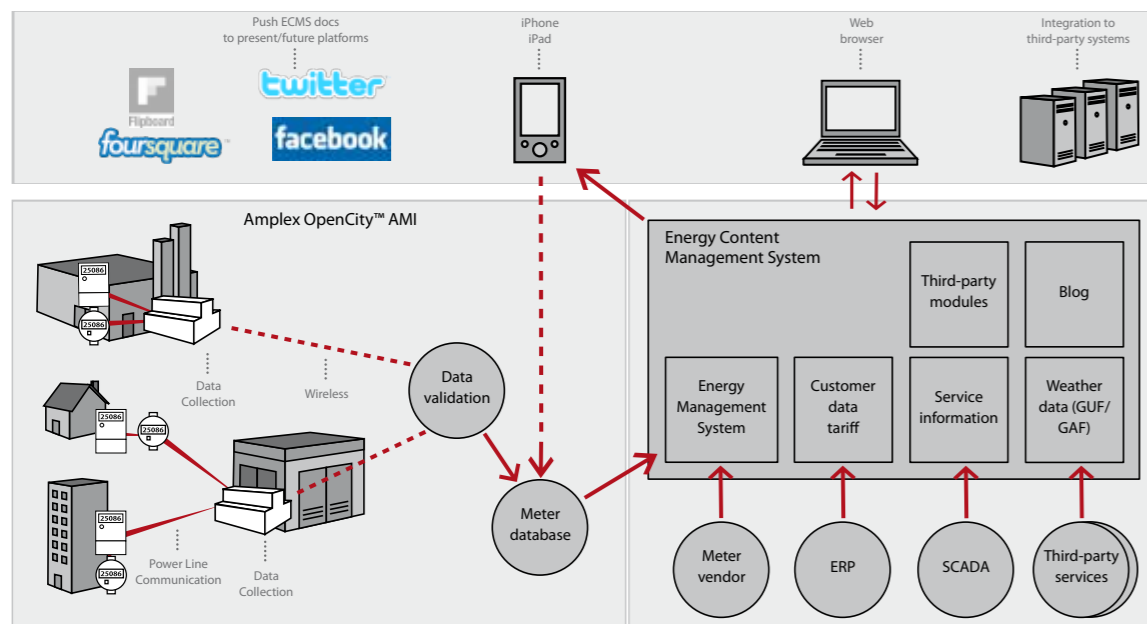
Push ECMS docs to present/future platforms

Flipboard

twitter

foursquare

facebook

iPhone iPad

Web browser

Integration to third-party systems

Amplex OpenCity™ AMI

25086

25086

Data Collection

Wireless

Data validation

25086

25086

25086

25086

Power Line Communication

Data Collection

Meter database

Energy Content Management System

Third-party modules

Blog

Energy Management System

Customer data tariff

Service information

Weather data (GUF/ GAF)

Meter vendor

ERP

SCADA

Third-party services